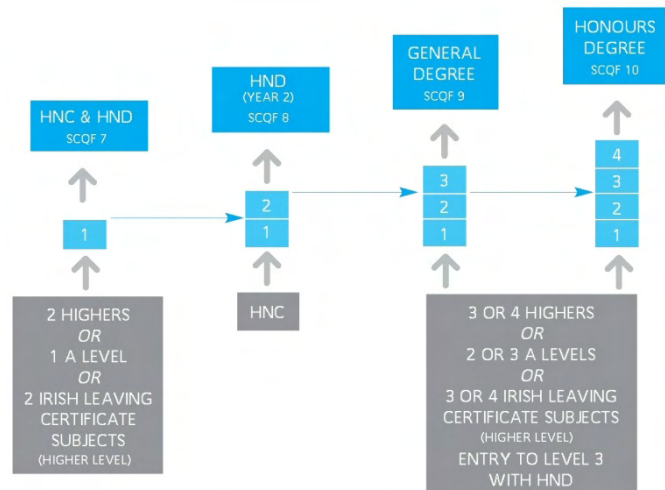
HNC & HND
SCQF 7

1

2 HIGHERS
OR
1 A LEVEL
OR
2 IRISH LEAVING CERTIFICATE SUBJECTS
(HIGHER LEVEL)

HND
(YEAR 2)
SCQF 8

2
1

HNC

GENERAL DEGREE
SCQF 9

3
2
1

HONOURS DEGREE
SCQF 10

4
3
2
1

3 OR 4 HIGHERS
OR
2 OR 3 A LEVELS
OR
3 OR 4 IRISH LEAVING CERTIFICATE SUBJECTS
(HIGHER LEVEL)
ENTRY TO LEVEL 3 WITH HND